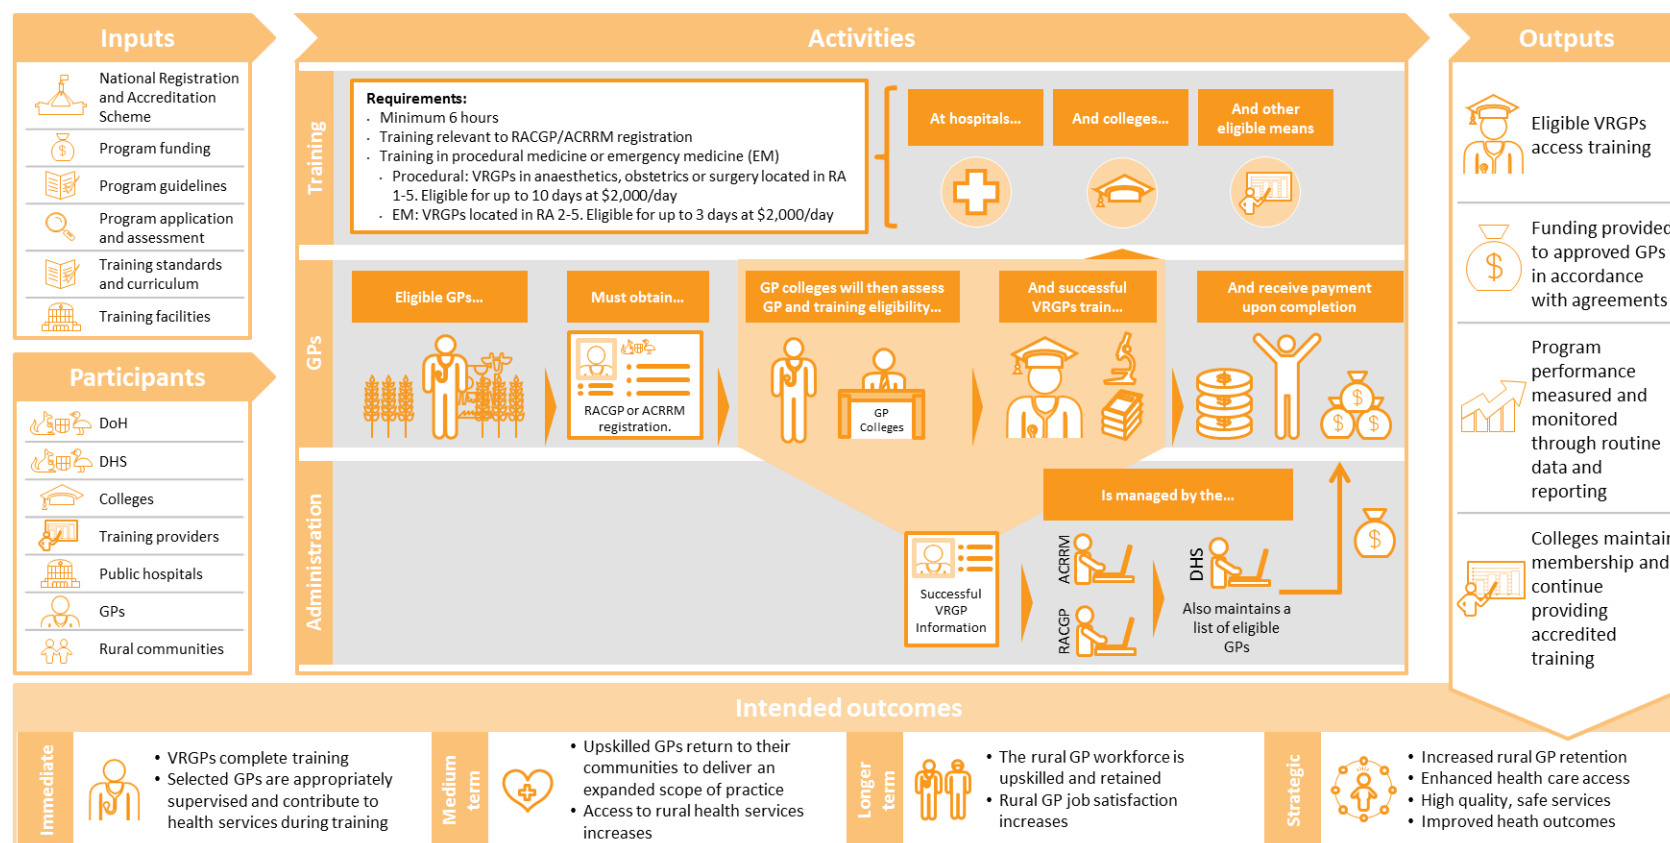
Inputs

National Registration and Accreditation Scheme

Program funding

Program guidelines

Program application and assessment

Training standards and curriculum

Training facilities

Participants

DoH

DHS

Colleges

Training providers

Public hospitals

GPs

Rural communities

Activities

Training

Requirements:
- Minimum 6 hours
- Training relevant to RACGP/ACRRM registration
- Training in procedural medicine or emergency medicine (EM)
- Procedural: VRGPs in anaesthetics, obstetrics or surgery located in RA 1-5. Eligible for up to 10 days at \$2,000/day
- EM: VRGPs located in RA 2-5. Eligible for up to 3 days at \$2,000/day

At hospitals...

And colleges...

And other eligible means

GPs

Eligible GPs...

Must obtain...

RACGP or ACRRM registration.

GP colleges will then assess GP and training eligibility...

GP Colleges

And successful VRGPs train...

And receive payment upon completion

Administration

Successful VRGP Information

Is managed by the...

ACRRM

RACGP

DHS

Also maintains a list of eligible GPs

Outputs

Eligible VRGPs access training

Funding provided to approved GPs in accordance with agreements

Program performance measured and monitored through routine data and reporting

Colleges maintain membership and continue providing accredited training

Intended outcomes

Immediate

- VRGPs complete training
- Selected GPs are appropriately supervised and contribute to health services during training

Medium term

- Upskilled GPs return to their communities to deliver an expanded scope of practice
- Access to rural health services increases

Longer term

- The rural GP workforce is upskilled and retained
- Rural GP job satisfaction increases

Strategic

- Increased rural GP retention
- Enhanced health care access
- High quality, safe services
- Improved health outcomes